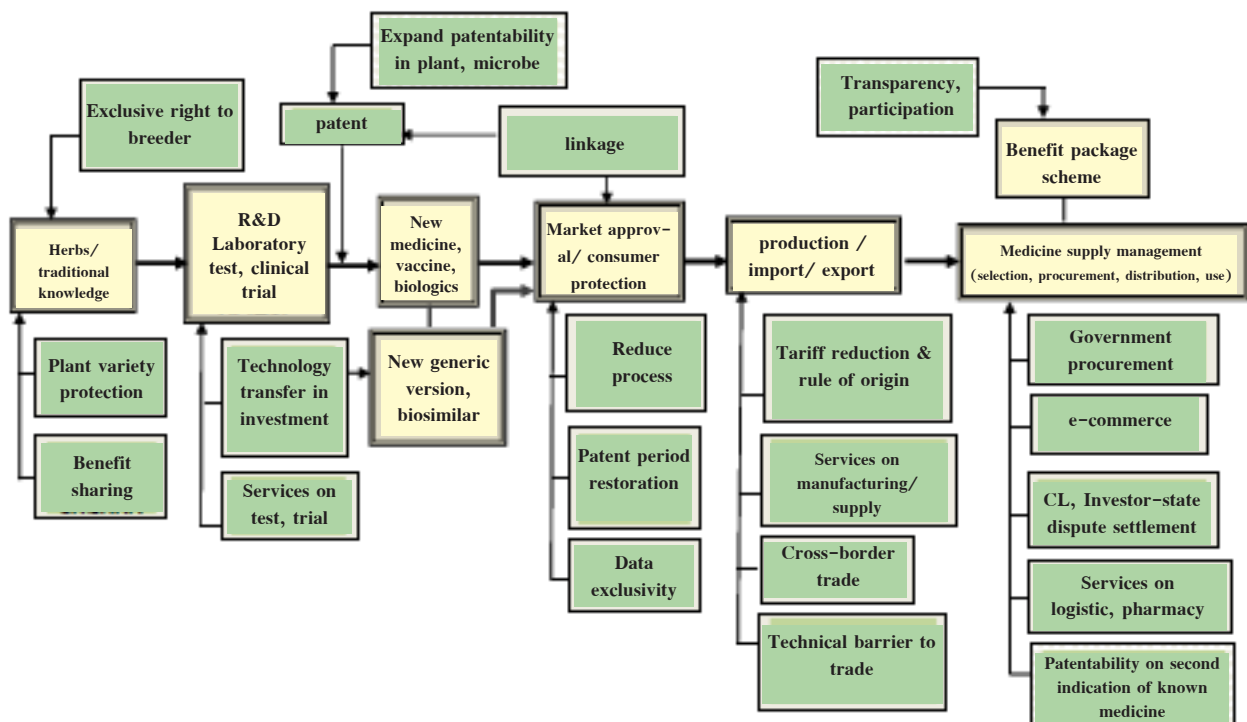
Expand patentability in plant, microbe

Exclusive right to breeder

patent

linkage

Transparency, participation

Benefit package scheme

Herbs/ traditional knowledge

R&D Laboratory test, clinical trial

New medicine, vaccine, biologics

Market approval/ consumer protection

production / import/ export

Medicine supply management (selection, procurement, distribution, use)

Plant variety protection

Benefit sharing

Technology transfer in investment

Services on test, trial

New generic version, biosimilar

Reduce process

Patent period restoration

Data exclusivity

Tariff reduction & rule of origin

Services on manufacturing/ supply

Cross-border trade

Technical barrier to trade

Government procurement

e-commerce

CL, Investor-state dispute settlement

Services on logistic, pharmacy

Patentability on second indication of known medicine